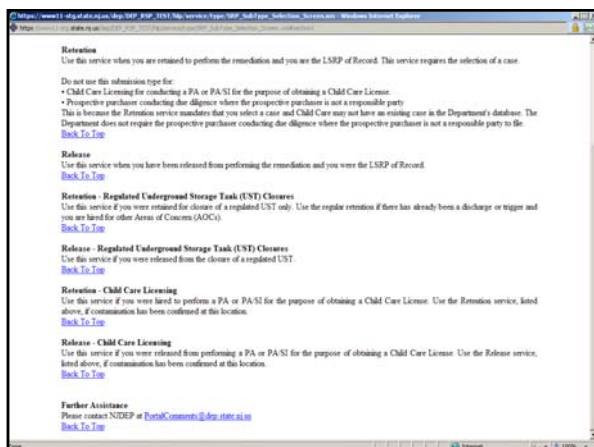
https://www11-dtg.state.nj.us/dep/DEP_RSP_TEST/lsp/service/type/SRP_SubType_Selection_Screen.aspx - Windows Internet Explorer

https://www11-dtg.state.nj.us/dep/DEP_RSP_TEST/lsp/service/type/SRP_SubType_Selection_Screen.aspx

Retention
Use this service when you are retained to perform the remediation and you are the LSRP of Record. This service requires the selection of a case.

Do not use this submission type for:
• Child Care Licensing for child care obtaining a PA or PA/SI for the purpose of obtaining a Child Care License.
• Prospective purchaser conducting due diligence where the prospective purchaser is not a responsible party
This is because the Retention service mandates that you select a case and Child Care may not have an existing case in the Department's database. The Department does not require the prospective purchaser conducting due diligence where the prospective purchaser is not a responsible party to file.
Back To Top

Release
Use this service when you have been released from performing the remediation and you were the LSRP of Record.
Back To Top

Retention - Regulated Underground Storage Tank (UST) Closures
Use this service if you were retained for closure of a regulated UST only. Use the regular retention if there has already been a discharge or trigger and you are hired for other Areas of Concern (AOCs).
Back To Top

Release - Regulated Underground Storage Tank (UST) Closures
Use this service if you were released from the closure of a regulated UST.
Back To Top

Retention - Child Care Licensing
Use this service if you were hired to perform a PA or PA/SI for the purpose of obtaining a Child Care License. Use the Retention service, listed above, if contamination has been confirmed at this location.
Back To Top

Release - Child Care Licensing
Use this service if you were released from performing a PA or PA/SI for the purpose of obtaining a Child Care License. Use the Release service, listed above, if contamination has been confirmed at this location.
Back To Top

Further Assistance
Please contact NJDEP at PortalComments@dep.state.nj.us
Back To Top